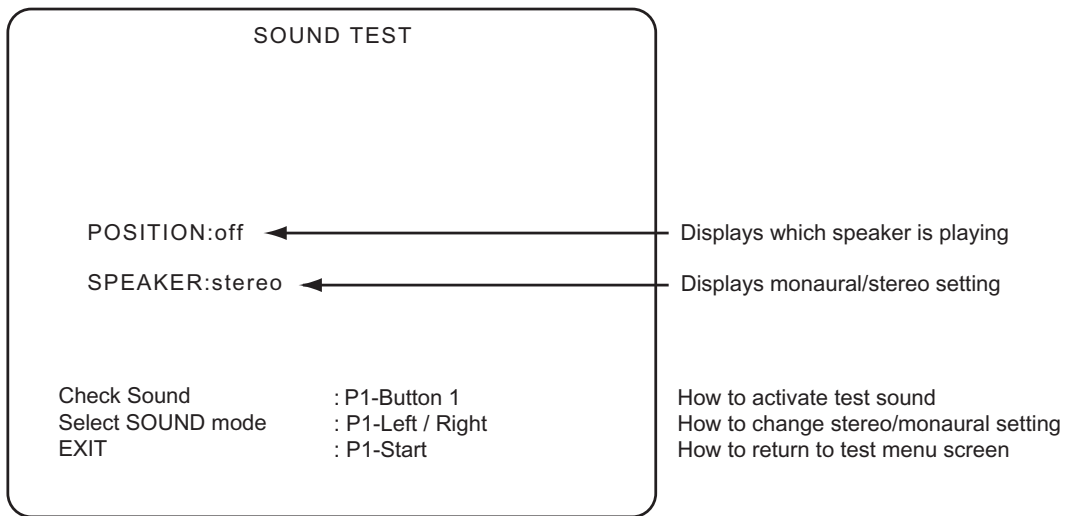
SOUND TEST

POSITION:off

SPEAKER:stereo

Displays which speaker is playing

Displays monaural/stereo setting

Check Sound : P1-Button 1
Select SOUND mode : P1-Left / Right
EXIT : P1-Start

How to activate test sound
How to change stereo/monaural setting
How to return to test menu screen